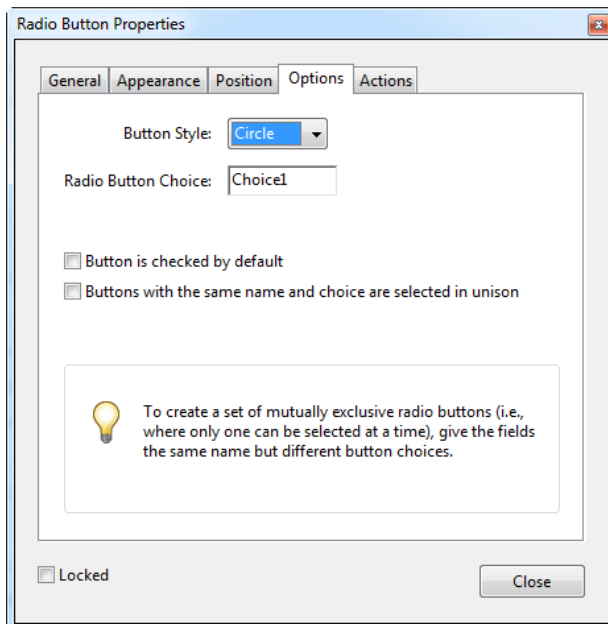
Radio Button Properties

General | Appearance | Position | Options | Actions

Button Style: Circle

Radio Button Choice: Choice1

Button is checked by default

Buttons with the same name and choice are selected in unison

To create a set of mutually exclusive radio buttons (i.e., where only one can be selected at a time), give the fields the same name but different button choices.

Locked

Close